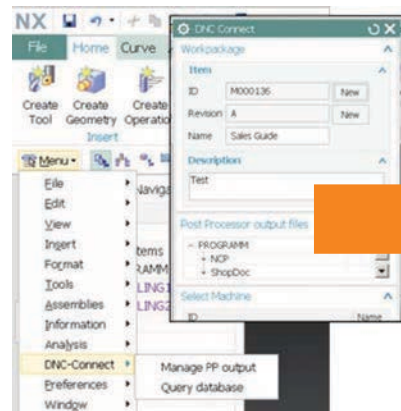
NX File Home Curve
Create Tool Create Geometry Create Operation
Insert
Menu
File
Edit
View
Insert
Format
Tools
Assemblies
Information
Analysis
DNC-Connect
Preferences
Window
Naviga
tems
RAMM
LING1
LING2
Manage PP output
Query database

DNC Connect
Workpackage
Item
ID M000136 New
Revision A New
Name Sales Guide
Description
Test
Post Processor output files
PROGRAMM
NCP
ShopDoc
Select Machine
ID Name